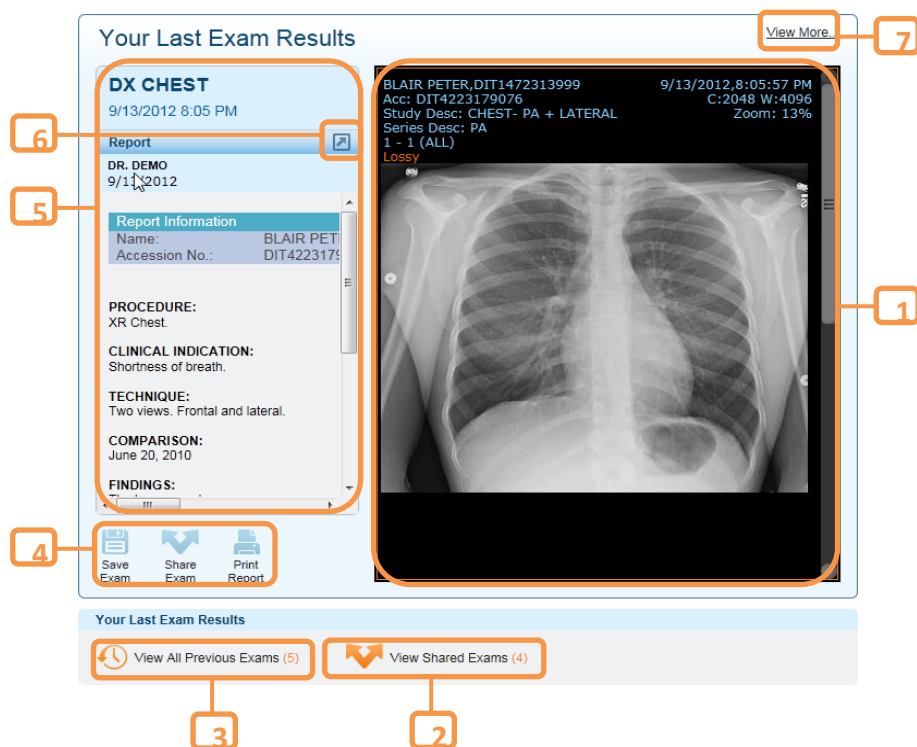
Your Last Exam Results

View More..

7

DX CHEST

9/13/2012 8:05 PM

6

Report

DR. DEMO

9/1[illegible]2012

5

Report Information

| Name: | BLAIR PET |
|---|---|
| Accession No.: | DIT42231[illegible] |

PROCEDURE:
XR Chest.

CLINICAL INDICATION:
Shortness of breath.

TECHNIQUE:
Two views. Frontal and lateral.

COMPARISON:
June 20, 2010

FINDINGS:

BLAIR PETER,DIT1472313999
Acc: DIT4223179076
Study Desc: CHEST- PA + LATERAL
Series Desc: PA
1 - 1 (ALL)
Lossy

9/13/2012,8:05:57 PM
C:2048 W:4096
Zoom: 13%

1

4

Save Exam

Share Exam

Print Report

Your Last Exam Results

View All Previous Exams (5)

View Shared Exams (4)

3

2